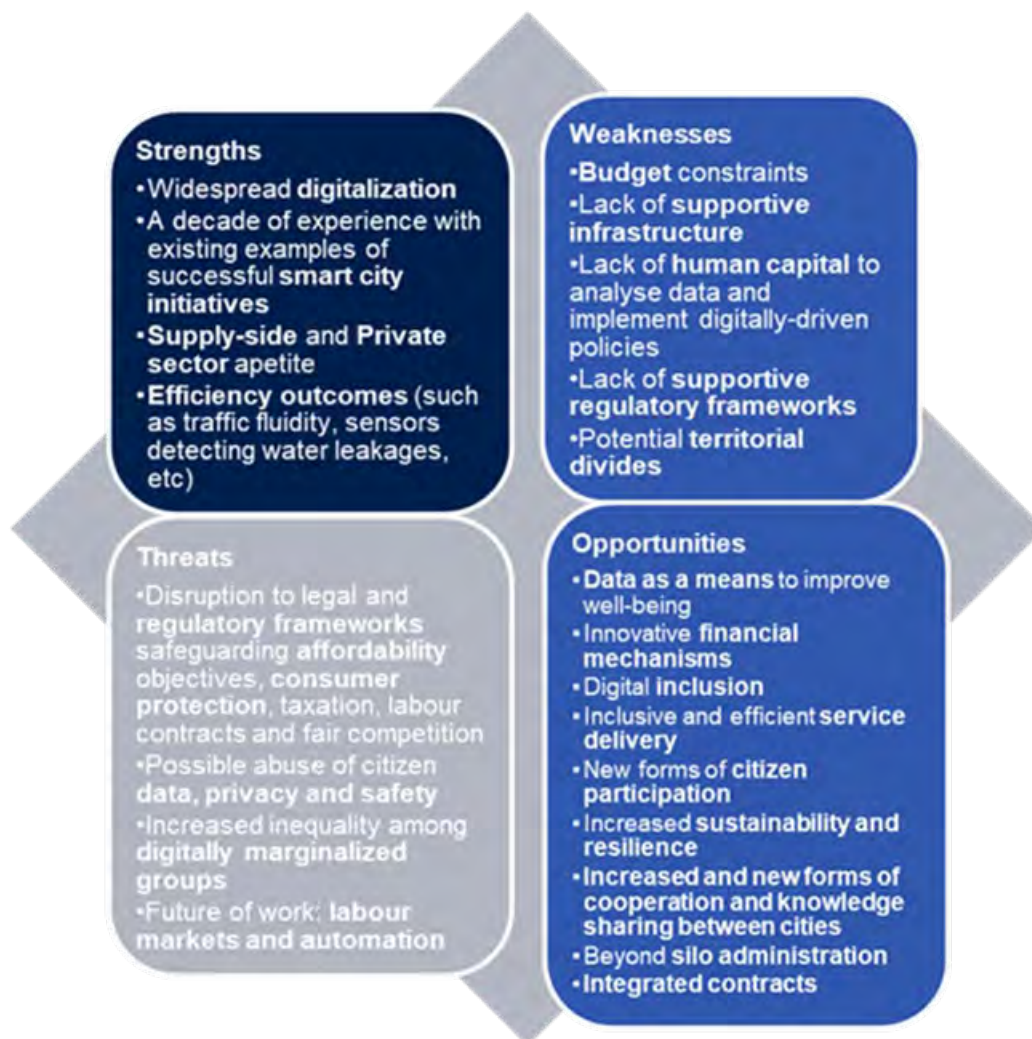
Strengths
•Widespread digitalization
•A decade of experience with existing examples of successful smart city initiatives
•Supply-side and Private sector apetite
•Efficiency outcomes (such as traffic fluidity, sensors detecting water leakages, etc)

Weaknesses
•Budget constraints
•Lack of supportive infrastructure
•Lack of human capital to analyse data and implement digitally-driven policies
•Lack of supportive regulatory frameworks
•Potential territorial divides

Threats
•Disruption to legal and regulatory frameworks safeguarding affordability objectives, consumer protection, taxation, labour contracts and fair competition
•Possible abuse of citizen data, privacy and safety
•Increased inequality among digitally marginalized groups
•Future of work: labour markets and automation

Opportunities
•Data as a means to improve well-being
•Innovative financial mechanisms
•Digital inclusion
•Inclusive and efficient service delivery
•New forms of citizen participation
•Increased sustainability and resilience
•Increased and new forms of cooperation and knowledge sharing between cities
•Beyond silo administration
•Integrated contracts